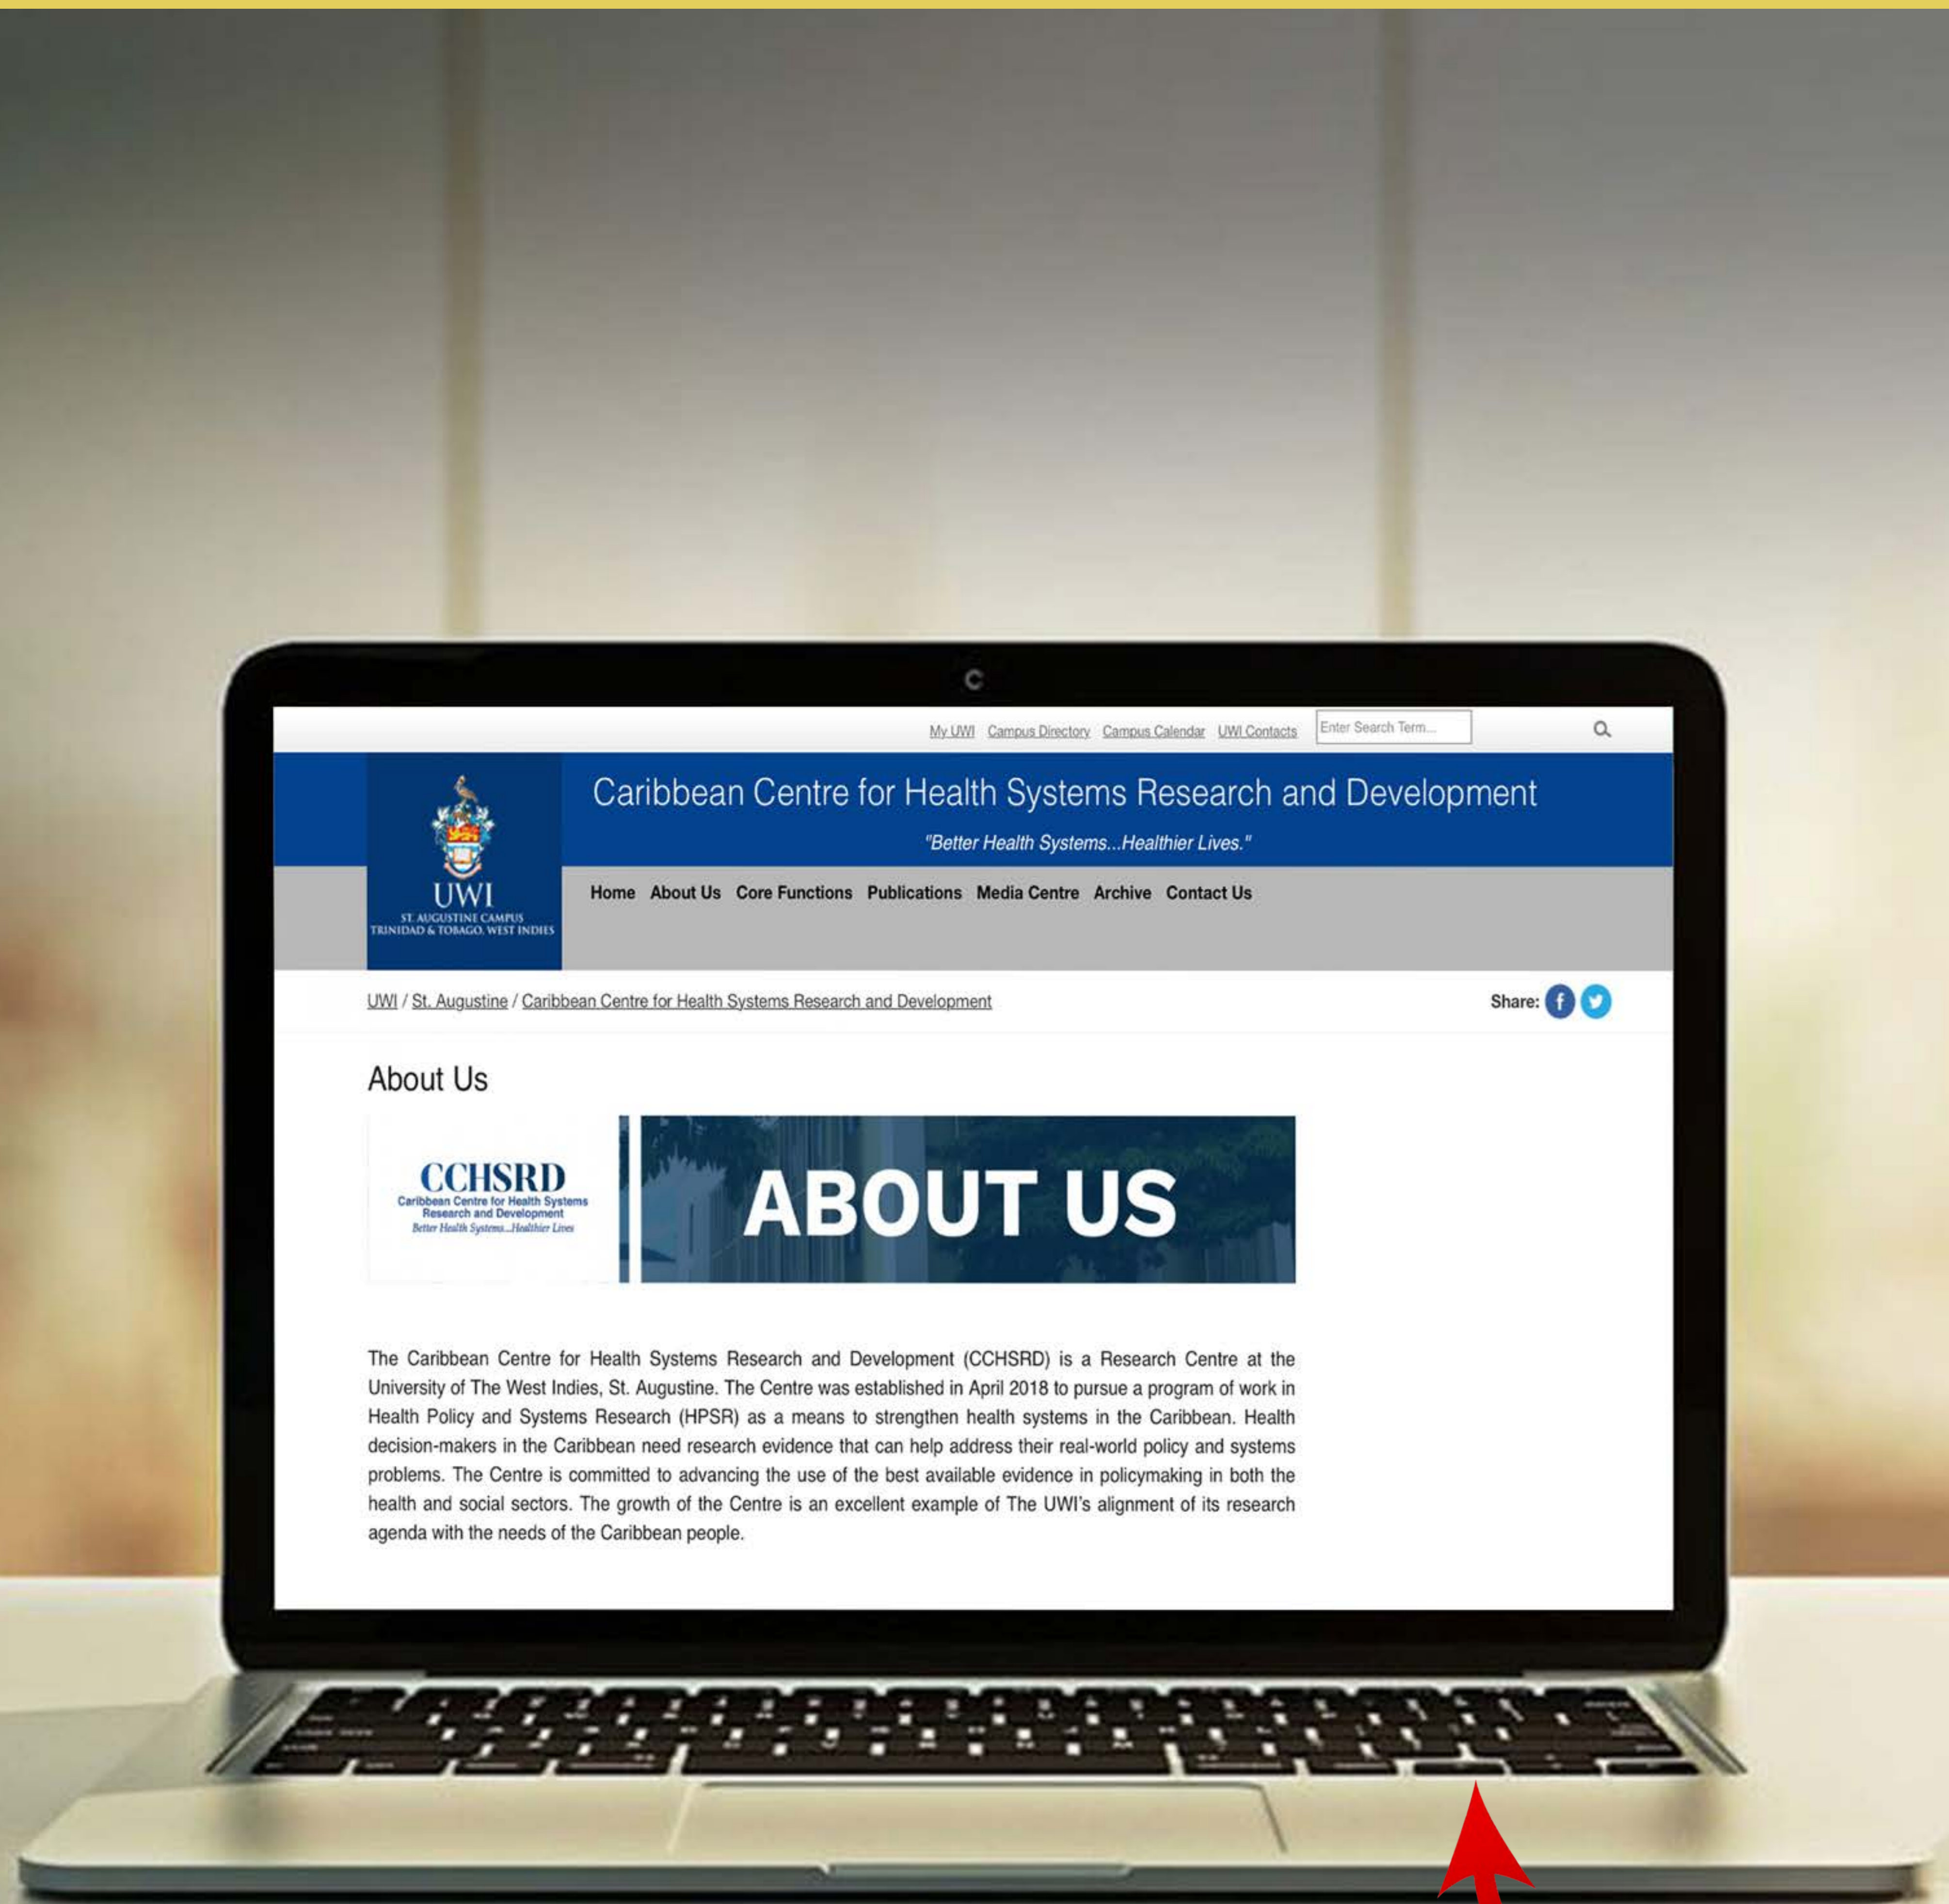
My UWI Campus Directory Campus Calendar UWI Contacts Enter Search Term...

Caribbean Centre for Health Systems Research and Development

"Better Health Systems...Healthier Lives."

UWI
ST. AUGUSTINE CAMPUS
TRINIDAD & TOBAGO, WEST INDIES

Home About Us Core Functions Publications Media Centre Archive Contact Us

UWI / St. Augustine / Caribbean Centre for Health Systems Research and Development

Share:

About Us

CCHSRD
Caribbean Centre for Health Systems Research and Development
Better Health Systems...Healthier Lives

ABOUT US

The Caribbean Centre for Health Systems Research and Development (CCHSRD) is a Research Centre at the University of The West Indies, St. Augustine. The Centre was established in April 2018 to pursue a program of work in Health Policy and Systems Research (HPSR) as a means to strengthen health systems in the Caribbean. Health decision-makers in the Caribbean need research evidence that can help address their real-world policy and systems problems. The Centre is committed to advancing the use of the best available evidence in policymaking in both the health and social sectors. The growth of the Centre is an excellent example of The UWI's alignment of its research agenda with the needs of the Caribbean people.